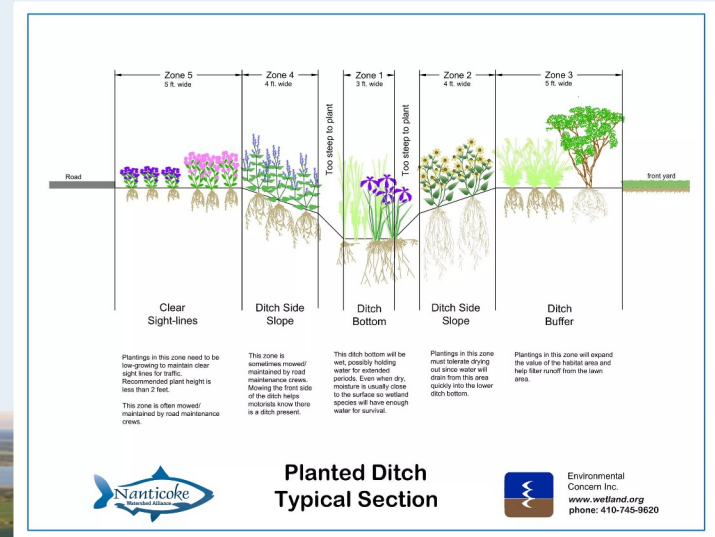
Zone 5
5 ft. wide

Zone 4
4 ft. wide

Zone 1
3 ft. wide

Zone 2
4 ft. wide

Zone 3
5 ft. wide

Road

Too steep to plant

Too steep to plant

front yard

Clear Sight-lines

Ditch Side Slope

Ditch Bottom

Ditch Side Slope

Ditch Buffer

Plantings in this zone need to be low-growing to maintain clear sight lines for traffic. Recommended plant height is less than 2 feet.

This zone is often mowed/ maintained by road maintenance crews.

This zone is sometimes mowed/ maintained by road maintenance crews. Mowing the front side of the ditch helps motorists know there is a ditch present.

This ditch bottom will be wet, possibly holding water for extended periods. Even when dry, moisture is usually close to the surface so wetland species will have enough water for survival.

Plantings in this zone must tolerate drying out since water will drain from this area quickly into the lower ditch bottom.

Plantings in this zone will expand the value of the habitat area and help filter runoff from the lawn area.

Nanticoke
Watershed Alliance

Planted Ditch
Typical Section

Environmental Concern Inc.
www.wetland.org
phone: 410-745-9620